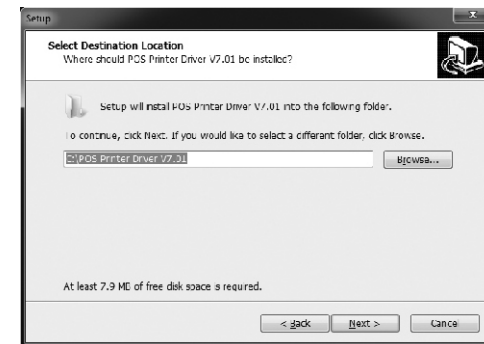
Setup

Select Destination Location
Where should POS Printer Driver V7.01 be installed?

Setup will install POS Printer Driver V7.01 into the following folder.

To continue, click Next. If you would like to select a different folder, click Browse.

C:\POS Printer Driver V7.01

Browse...

At least 7.9 MB of free disk space is required.

< Back

Next >

Cancel